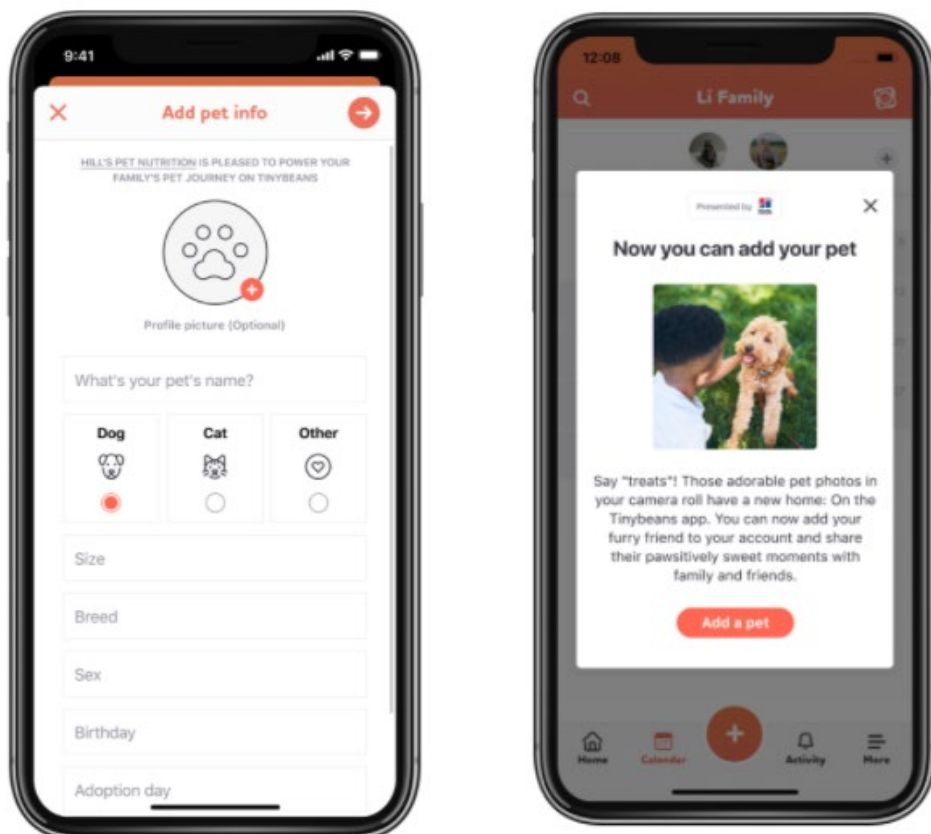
9:41

Add pet info

HILL'S PET NUTRITION IS PLEASED TO POWER YOUR FAMILY'S PET JOURNEY ON TINYBEANS

Profile picture (Optional)

What's your pet's name?

| Dog | Cat | Other |
|---|---|---|

Size

Breed

Sex

Birthday

Adoption day

12:08

Li Family

Presented by

Now you can add your pet

Say "treats"! Those adorable pet photos in your camera roll have a new home: On the Tinybeans app. You can now add your furry friend to your account and share their pawsitively sweet moments with family and friends.

Add a pet

Home Calendar Activity More